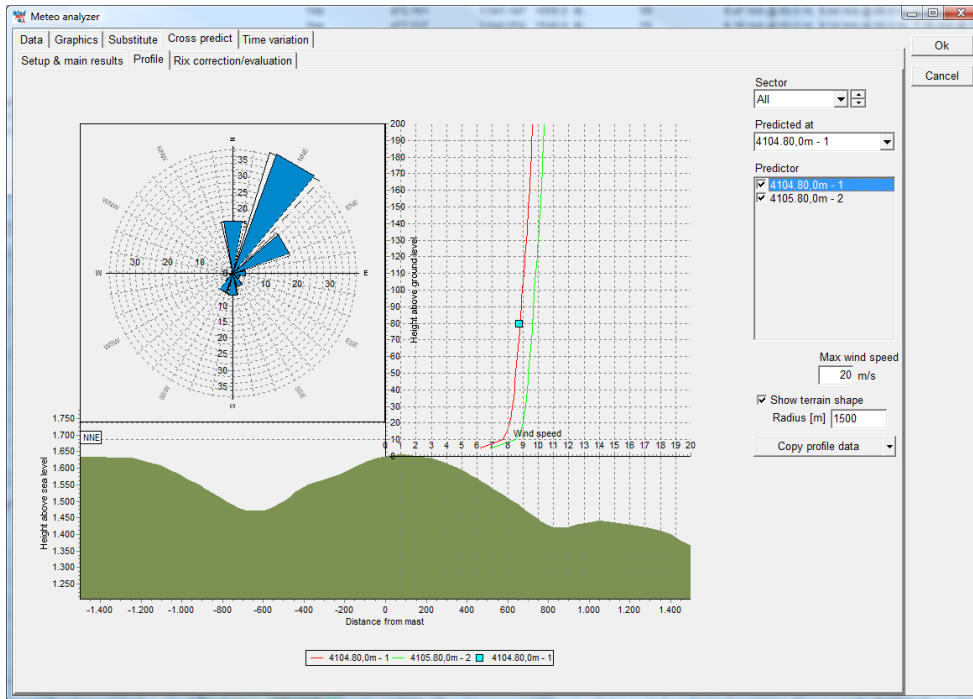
Meteo analyzer

Data | Graphics | Substitute | Cross predict | Time variation

Setup & main results | Profile | Rix correction/evaluation

Ok

Cancel

Sector
All

Predicted at
4104.80,0m - 1

Predictor
4104.80,0m - 1
4105.80,0m - 2

Max wind speed
20 m/s

Show terrain shape
Radius [m] 1500

Copy profile data

N
NNE
ENE
E
ESE
SSE
S
SSW
WSW
W
WNW
NNW

35
30
25
20
15
10
5
0
5
10
15
20
25
30
35

30 20 10 0 10 20 30

200
190
180
170
160
150
140
130
120
110
100
90
80
70
60
50
40
30
20
10
0

Height above ground level

Wind speed

0 1 2 3 4 5 6 7 8 9 10 11 12 13 14 15 16 17 18 19 20

1.750
1.700
1.650
1.600
1.550
1.500
1.450
1.400
1.350
1.300
1.250

NNE

Height above sea level

-1.400 -1.200 -1.000 -800 -600 -400 -200 0 200 400 600 800 1.000 1.200 1.400

Distance from mast

4104.80,0m - 1    4105.80,0m - 2    4104.80,0m - 1